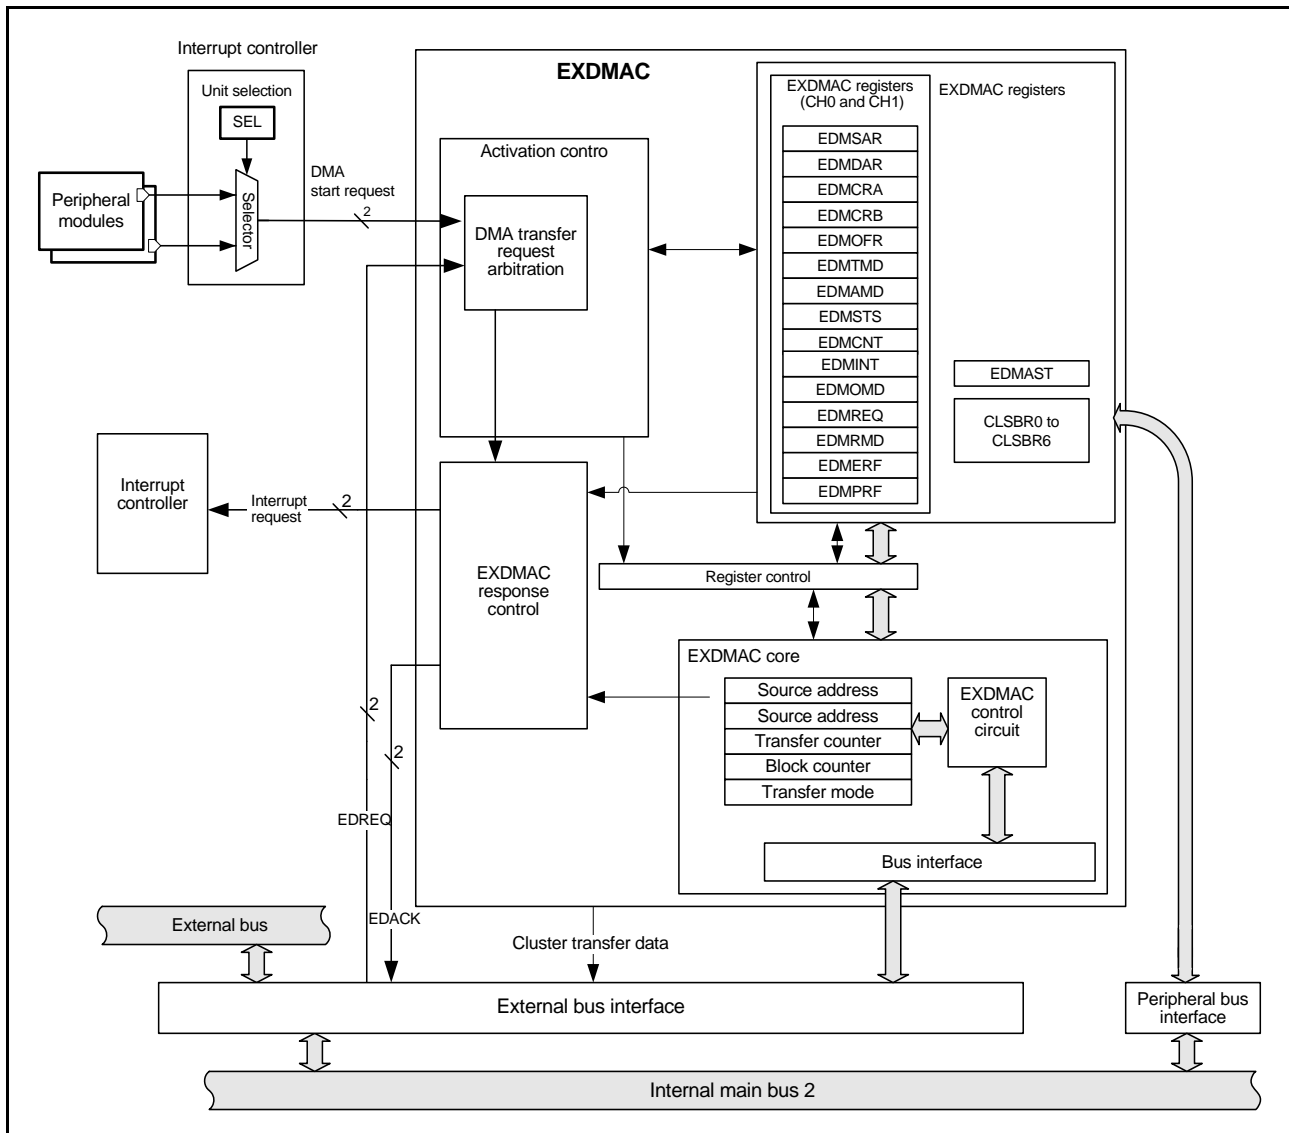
Interrupt controller

Unit selection

SEL

Peripheral modules

Selector

DMA start request

2

EXDMAC

Activation contro

DMA transfer request arbitration

EXDMAC registers (CH0 and CH1)

EXDMAC registers

EDMSAR
EDMDAR
EDMCRA
EDMCRB
EDMOFR
EDMTMD
EDMAMD
EDMSTS
EDMCNT
EDMINT
EDMOMD
EDMREQ
EDMRMD
EDMERF
EDMPRF

EDMAST

CLSBR0 to CLSBR6

Interrupt controller

Interrupt request

2

EXDMAC response control

Register control

EXDMAC core

Source address
Source address
Transfer counter
Block counter
Transfer mode

EXDMAC control circuit

Bus interface

2

2

EDREQ

EDACK

External bus

Cluster transfer data

External bus interface

Peripheral bus interface

Internal main bus 2